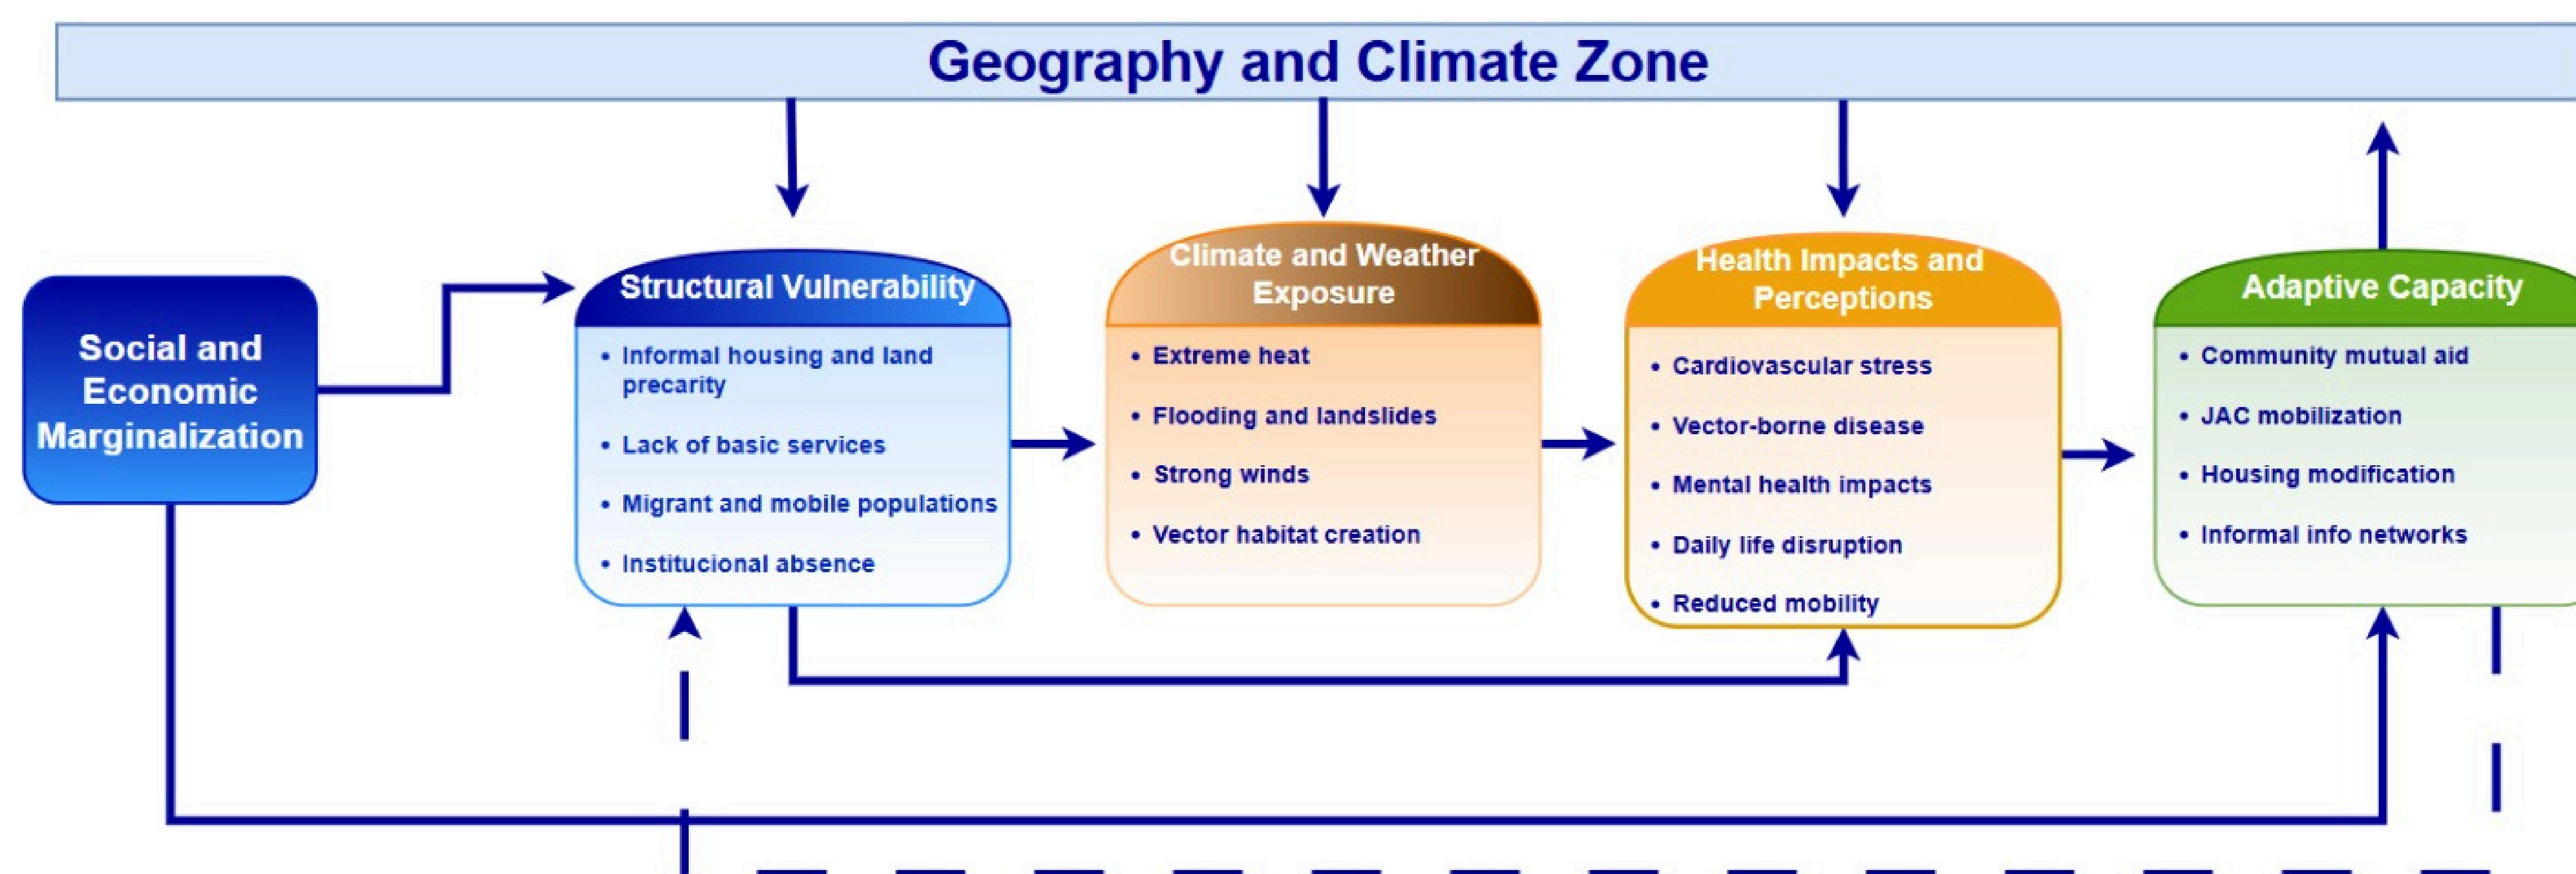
Geography and Climate Zone

Social and Economic Marginalization

Structural Vulnerability

- Informal housing and land precarity
- Lack of basic services
- Migrant and mobile populations
- Institucional absence

Climate and Weather Exposure

- Extreme heat
- Flooding and landslides
- Strong winds
- Vector habitat creation

Health Impacts and Perceptions

- Cardiovascular stress
- Vector-borne disease
- Mental health impacts
- Daily life disruption
- Reduced mobility

Adaptive Capacity

- Community mutual aid
- JAC mobilization
- Housing modification
- Informal info networks